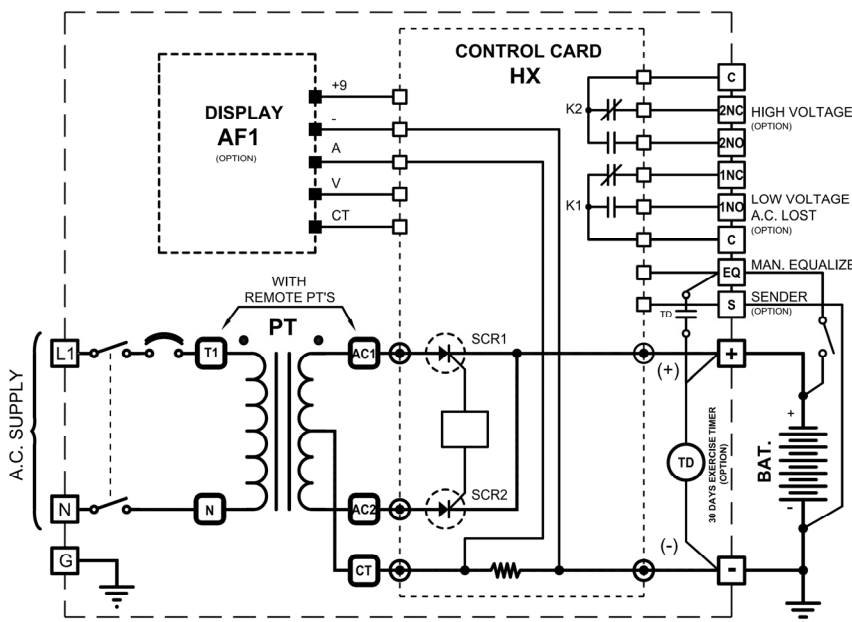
CONTROL CARD
HX

DISPLAY
AF1
(OPTION)

+9
-
A
V
CT

C
2NC
2NO
1NC
1NO
C
EQ
S

K2
K1

HIGH VOLTAGE
(OPTION)

LOW VOLTAGE
A.C. LOST
(OPTION)

MAN. EQUALIZE

SENDER
(OPTION)

TD

WITH
REMOTE PT'S

PT

A.C. SUPPLY

L1
T1
AC1
SCR1
SCR2
N
N
AC2
G
CT

(+)
(-)
+
-

TD
30 DAYS EXERCISE TIMER
(OPTION)

BAT.
+
-